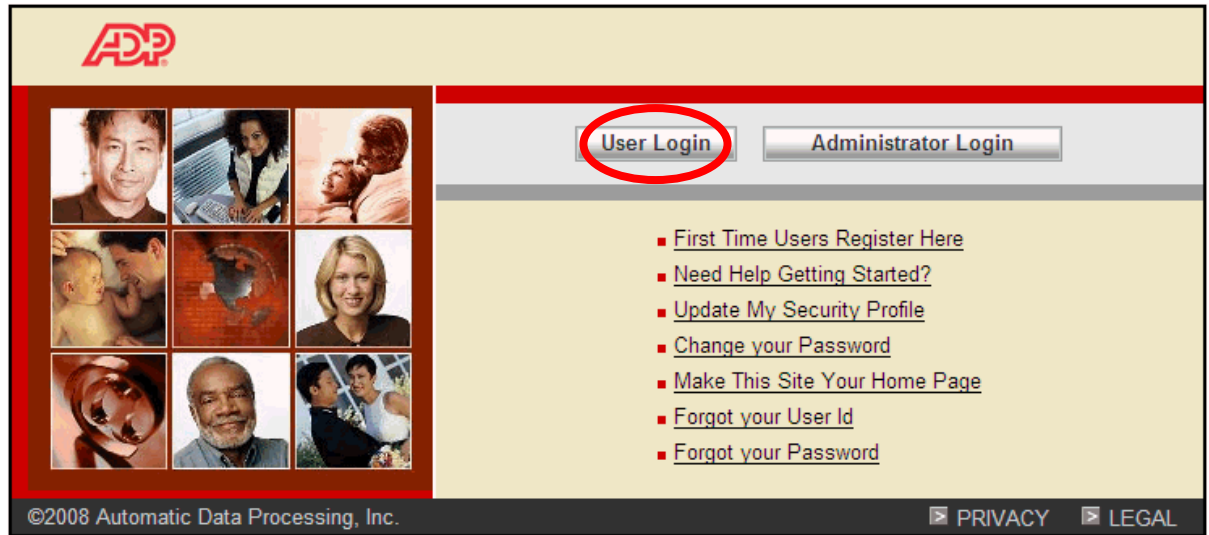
ADP

User Login Administrator Login

First Time Users Register Here
Need Help Getting Started?
Update My Security Profile
Change your Password
Make This Site Your Home Page
Forgot your User Id
Forgot your Password

©2008 Automatic Data Processing, Inc.

PRIVACY LEGAL